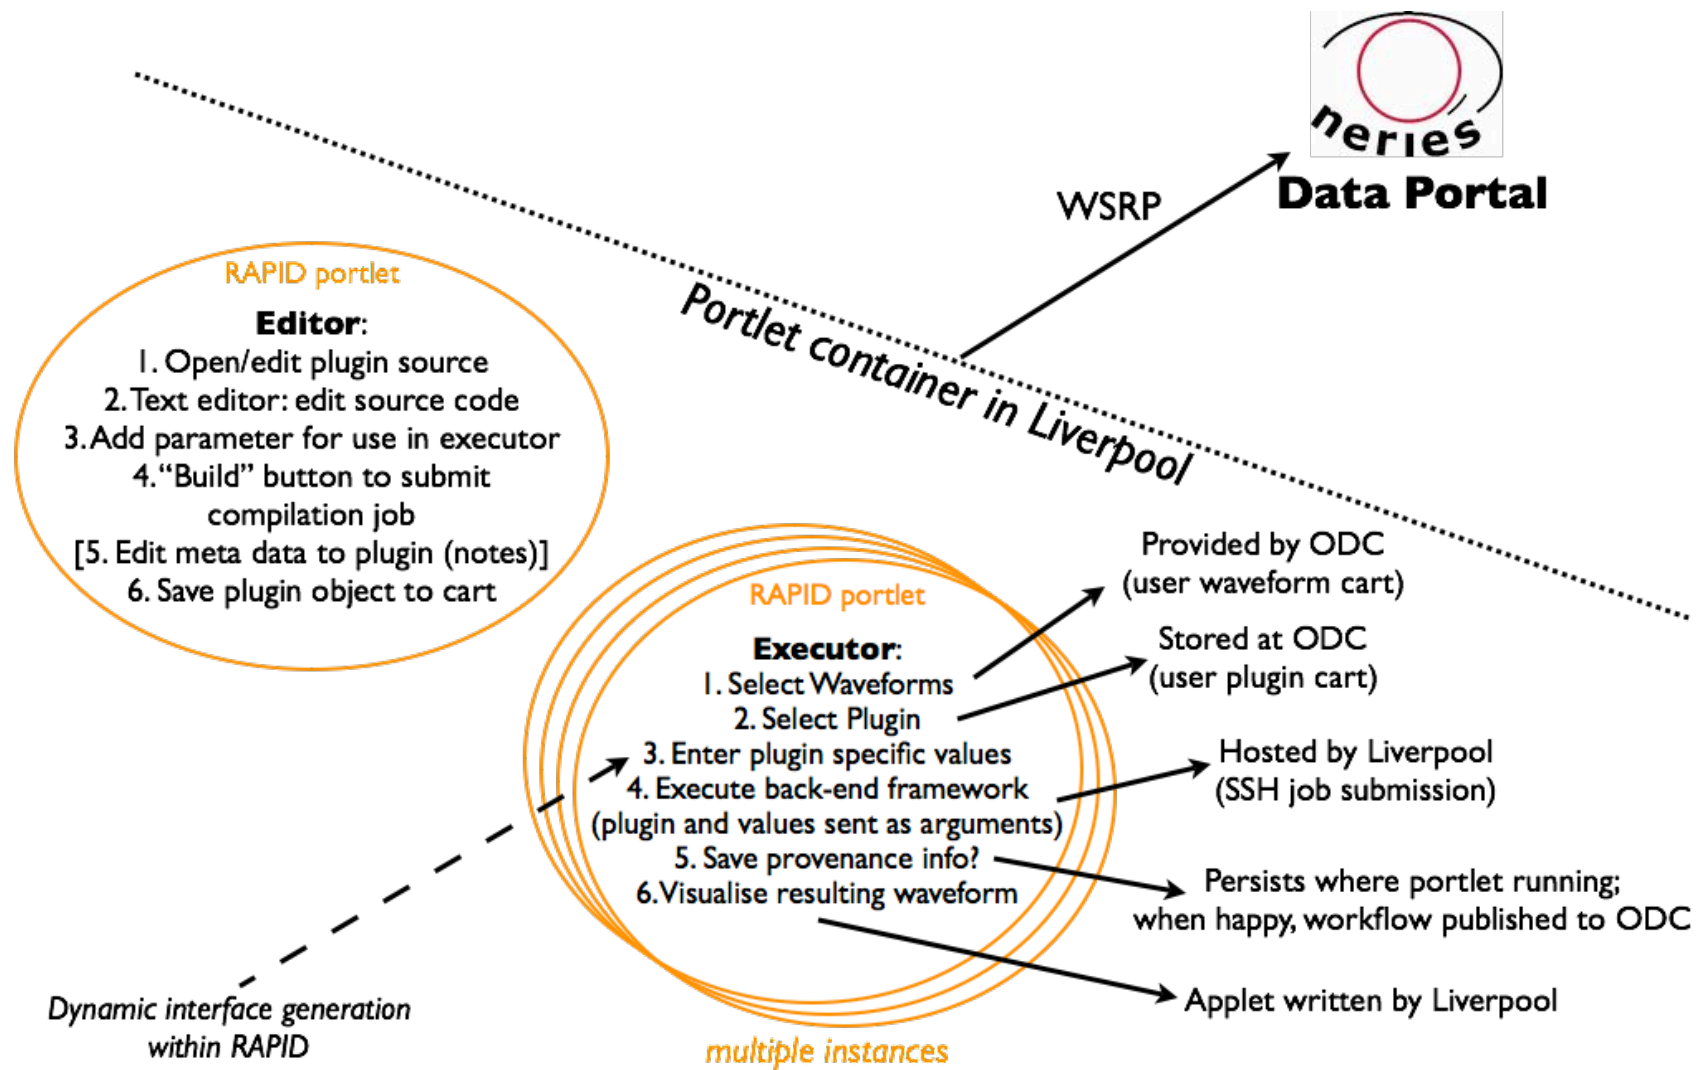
neries
Data Portal

WSRP

Portlet container in Liverpool

RAPID portlet

Editor:
1. Open/edit plugin source
2. Text editor: edit source code
3. Add parameter for use in executor
4. "Build" button to submit compilation job
[5. Edit meta data to plugin (notes)]
6. Save plugin object to cart

RAPID portlet

Executor:
1. Select Waveforms
2. Select Plugin
3. Enter plugin specific values
4. Execute back-end framework (plugin and values sent as arguments)
5. Save provenance info?
6. Visualise resulting waveform

Provided by ODC
(user waveform cart)

Stored at ODC
(user plugin cart)

Hosted by Liverpool
(SSH job submission)

Persists where portlet running;
when happy, workflow published to ODC

Applet written by Liverpool

Dynamic interface generation within RAPID

multiple instances